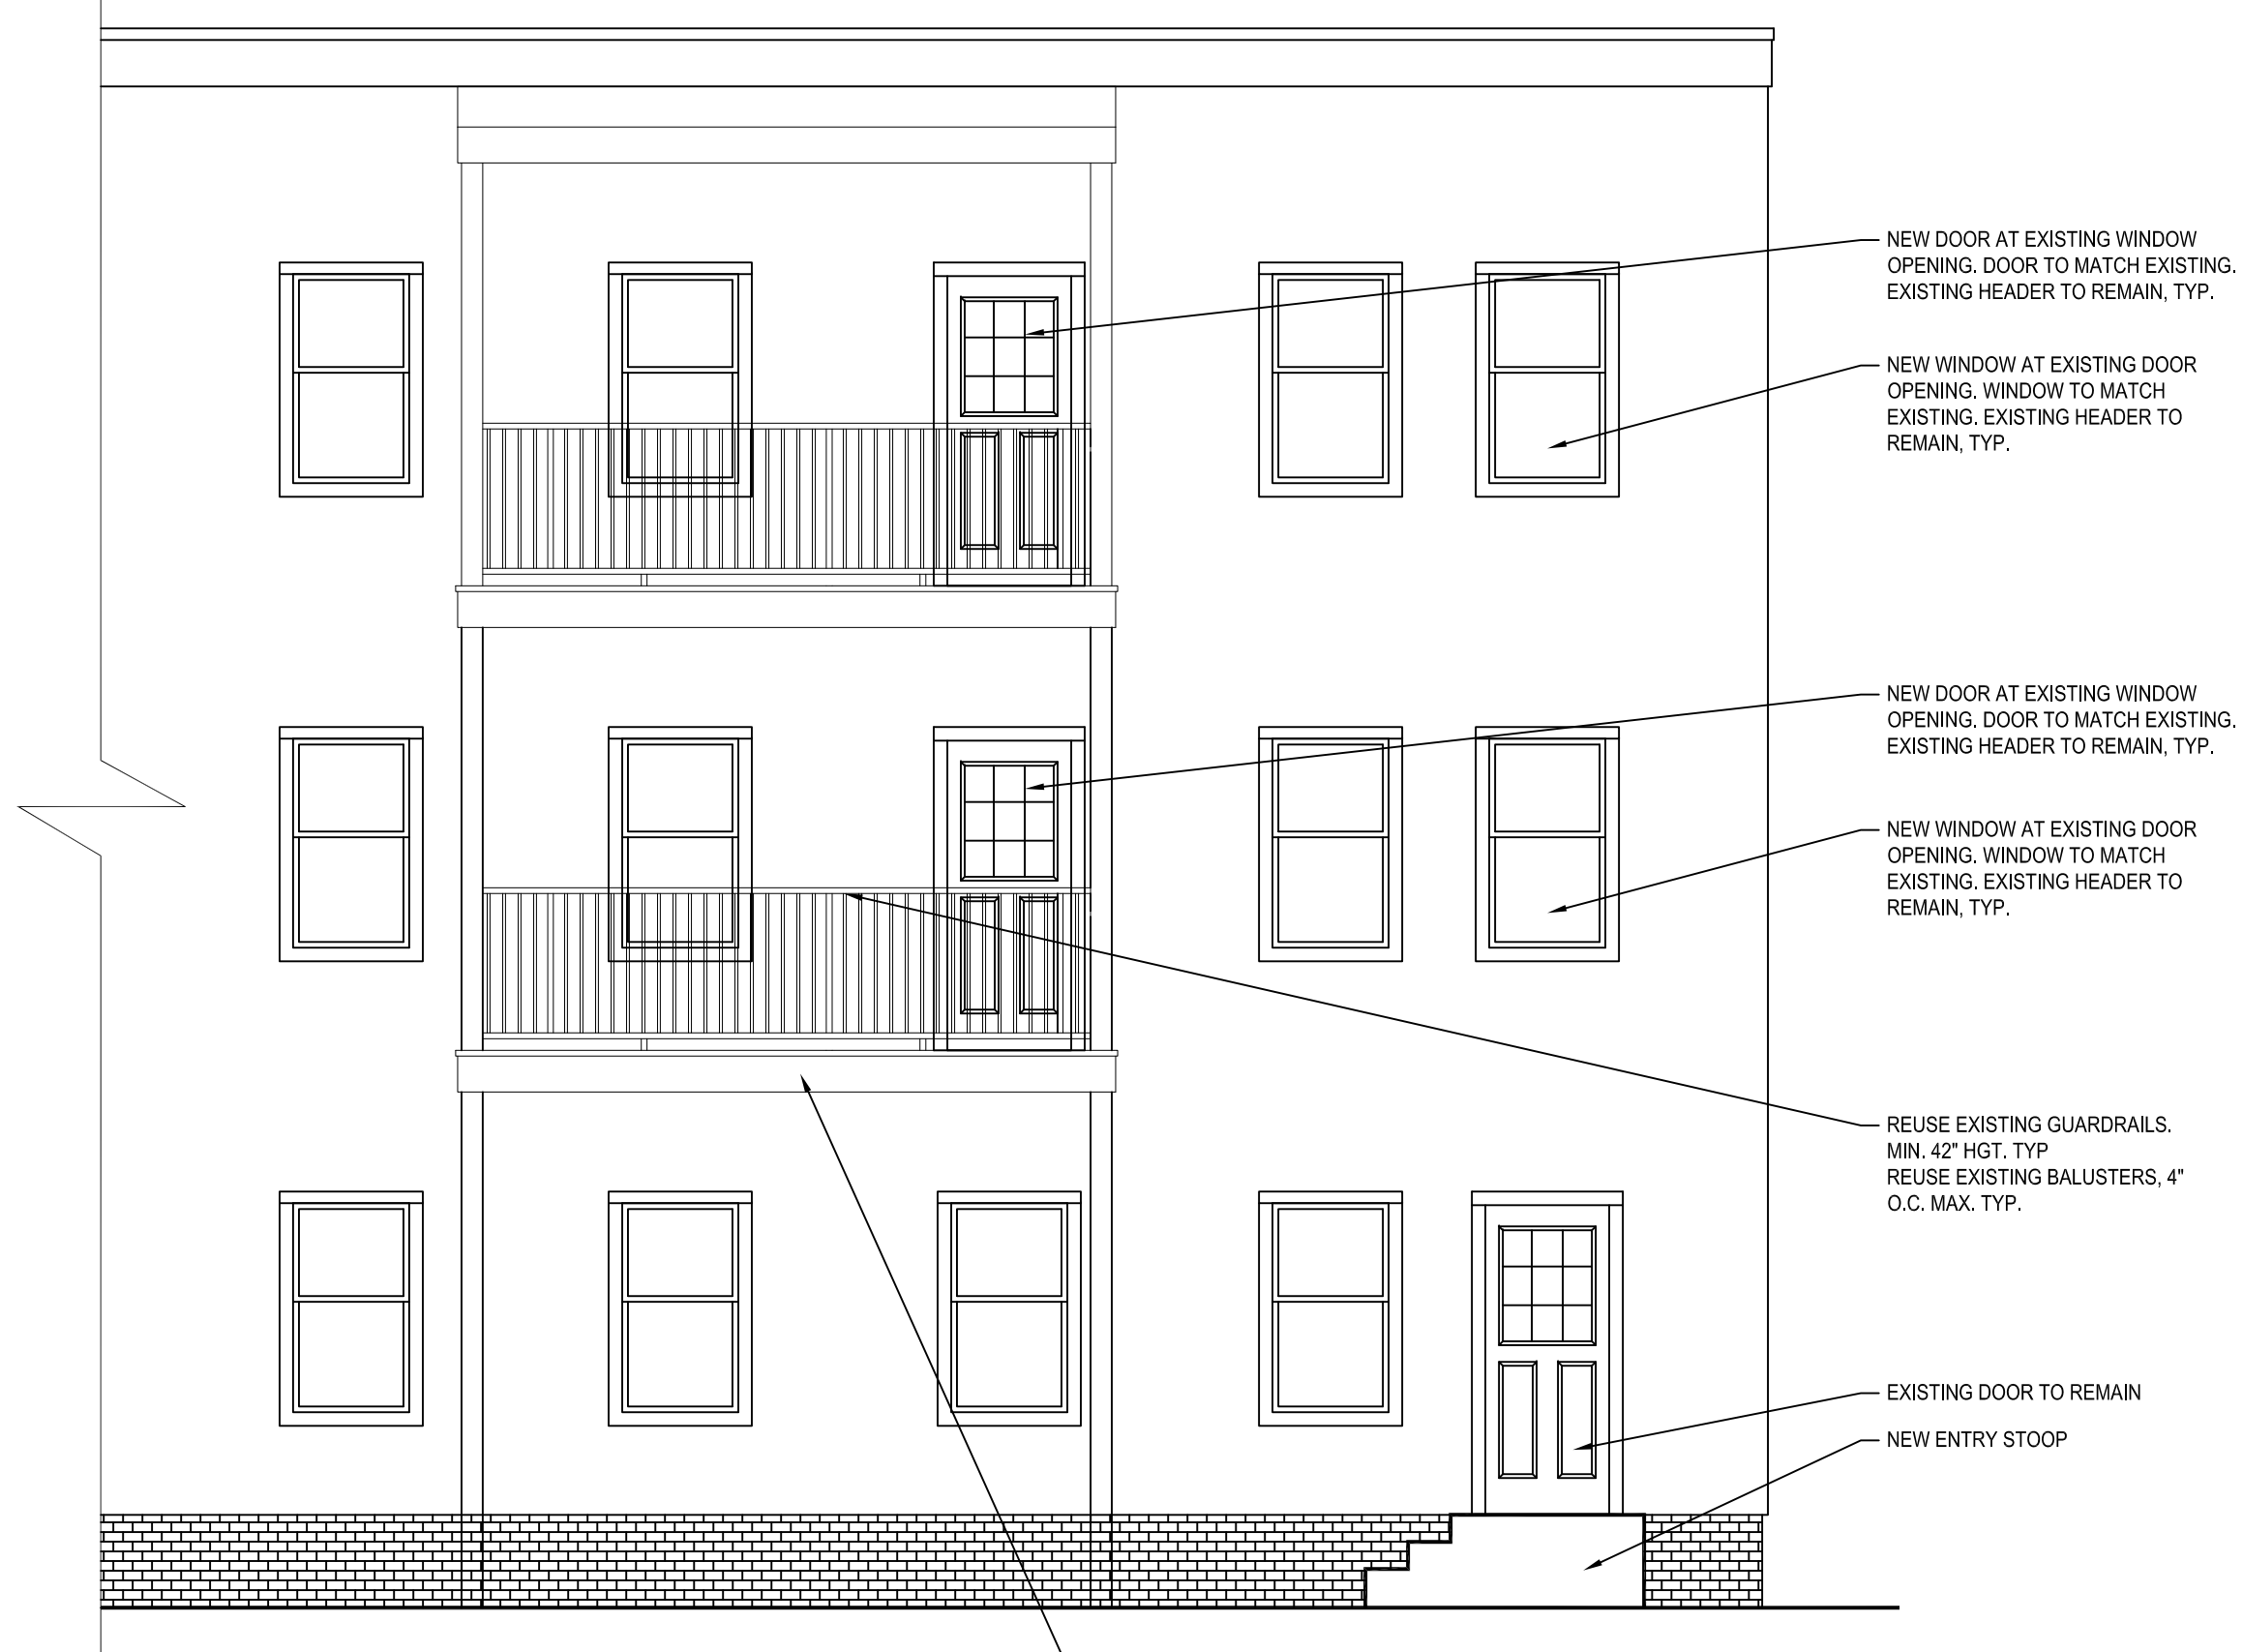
NEW DOOR AT EXISTING WINDOW OPENING. DOOR TO MATCH EXISTING. EXISTING HEADER TO REMAIN, TYP.

NEW WINDOW AT EXISTING DOOR OPENING. WINDOW TO MATCH EXISTING. EXISTING HEADER TO REMAIN, TYP.

NEW DOOR AT EXISTING WINDOW OPENING. DOOR TO MATCH EXISTING. EXISTING HEADER TO REMAIN, TYP.

NEW WINDOW AT EXISTING DOOR OPENING. WINDOW TO MATCH EXISTING. EXISTING HEADER TO REMAIN, TYP.

REUSE EXISTING GUARDRAILS. MIN. 42" HGT. TYP
REUSE EXISTING BALUSTERS, 4" O.C. MAX. TYP.

EXISTING DOOR TO REMAIN

NEW ENTRY STOOP